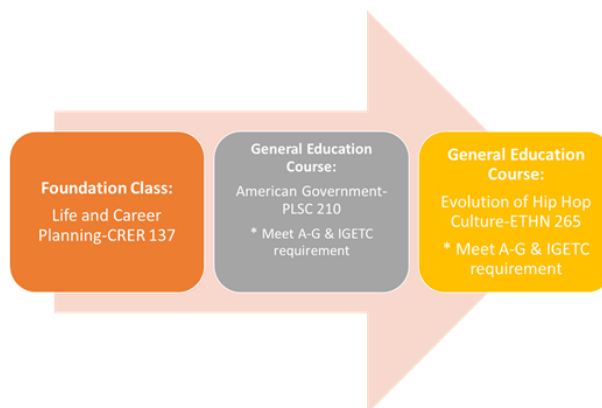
Foundation Class:

Life and Career Planning-CRER 137

General Education Course:

American Government-PLSC 210

* Meet A-G & IGETC requirement

General Education Course:

Evolution of Hip Hop Culture-ETHN 265

* Meet A-G & IGETC requirement